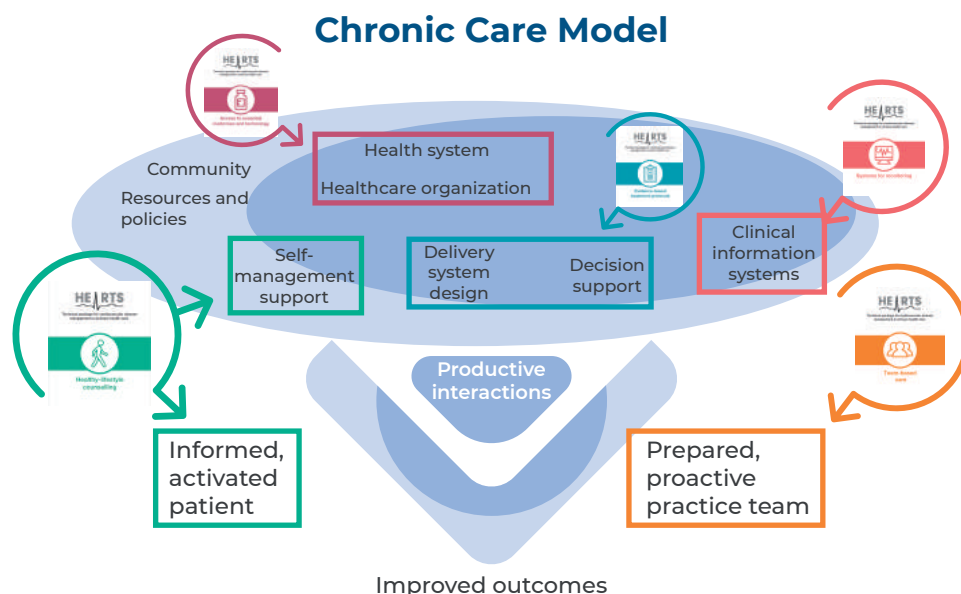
Chronic Care Model

HEARTS

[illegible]

Community

Resources and policies

Health system

Healthcare organization

HEARTS

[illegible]

HEARTS

Systems for monitoring

Self-management support

Delivery system design

Decision support

Clinical information systems

HEARTS

Healthy-lifestyle counselling

HEARTS

Team-based care

Productive interactions

Informed, activated patient

Prepared, proactive practice team

Improved outcomes